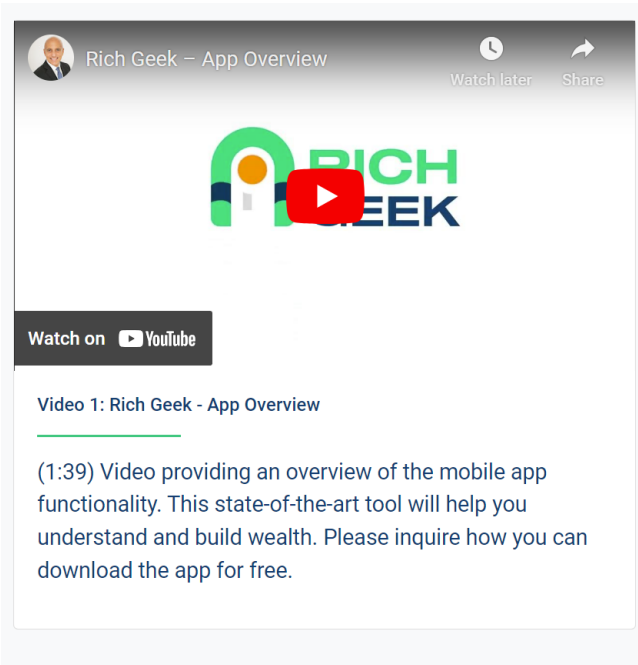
Rich Geek – App Overview

Watch later

Share

RICH GEEK

Watch on YouTube

Video 1: Rich Geek - App Overview

(1:39) Video providing an overview of the mobile app functionality. This state-of-the-art tool will help you understand and build wealth. Please inquire how you can download the app for free.